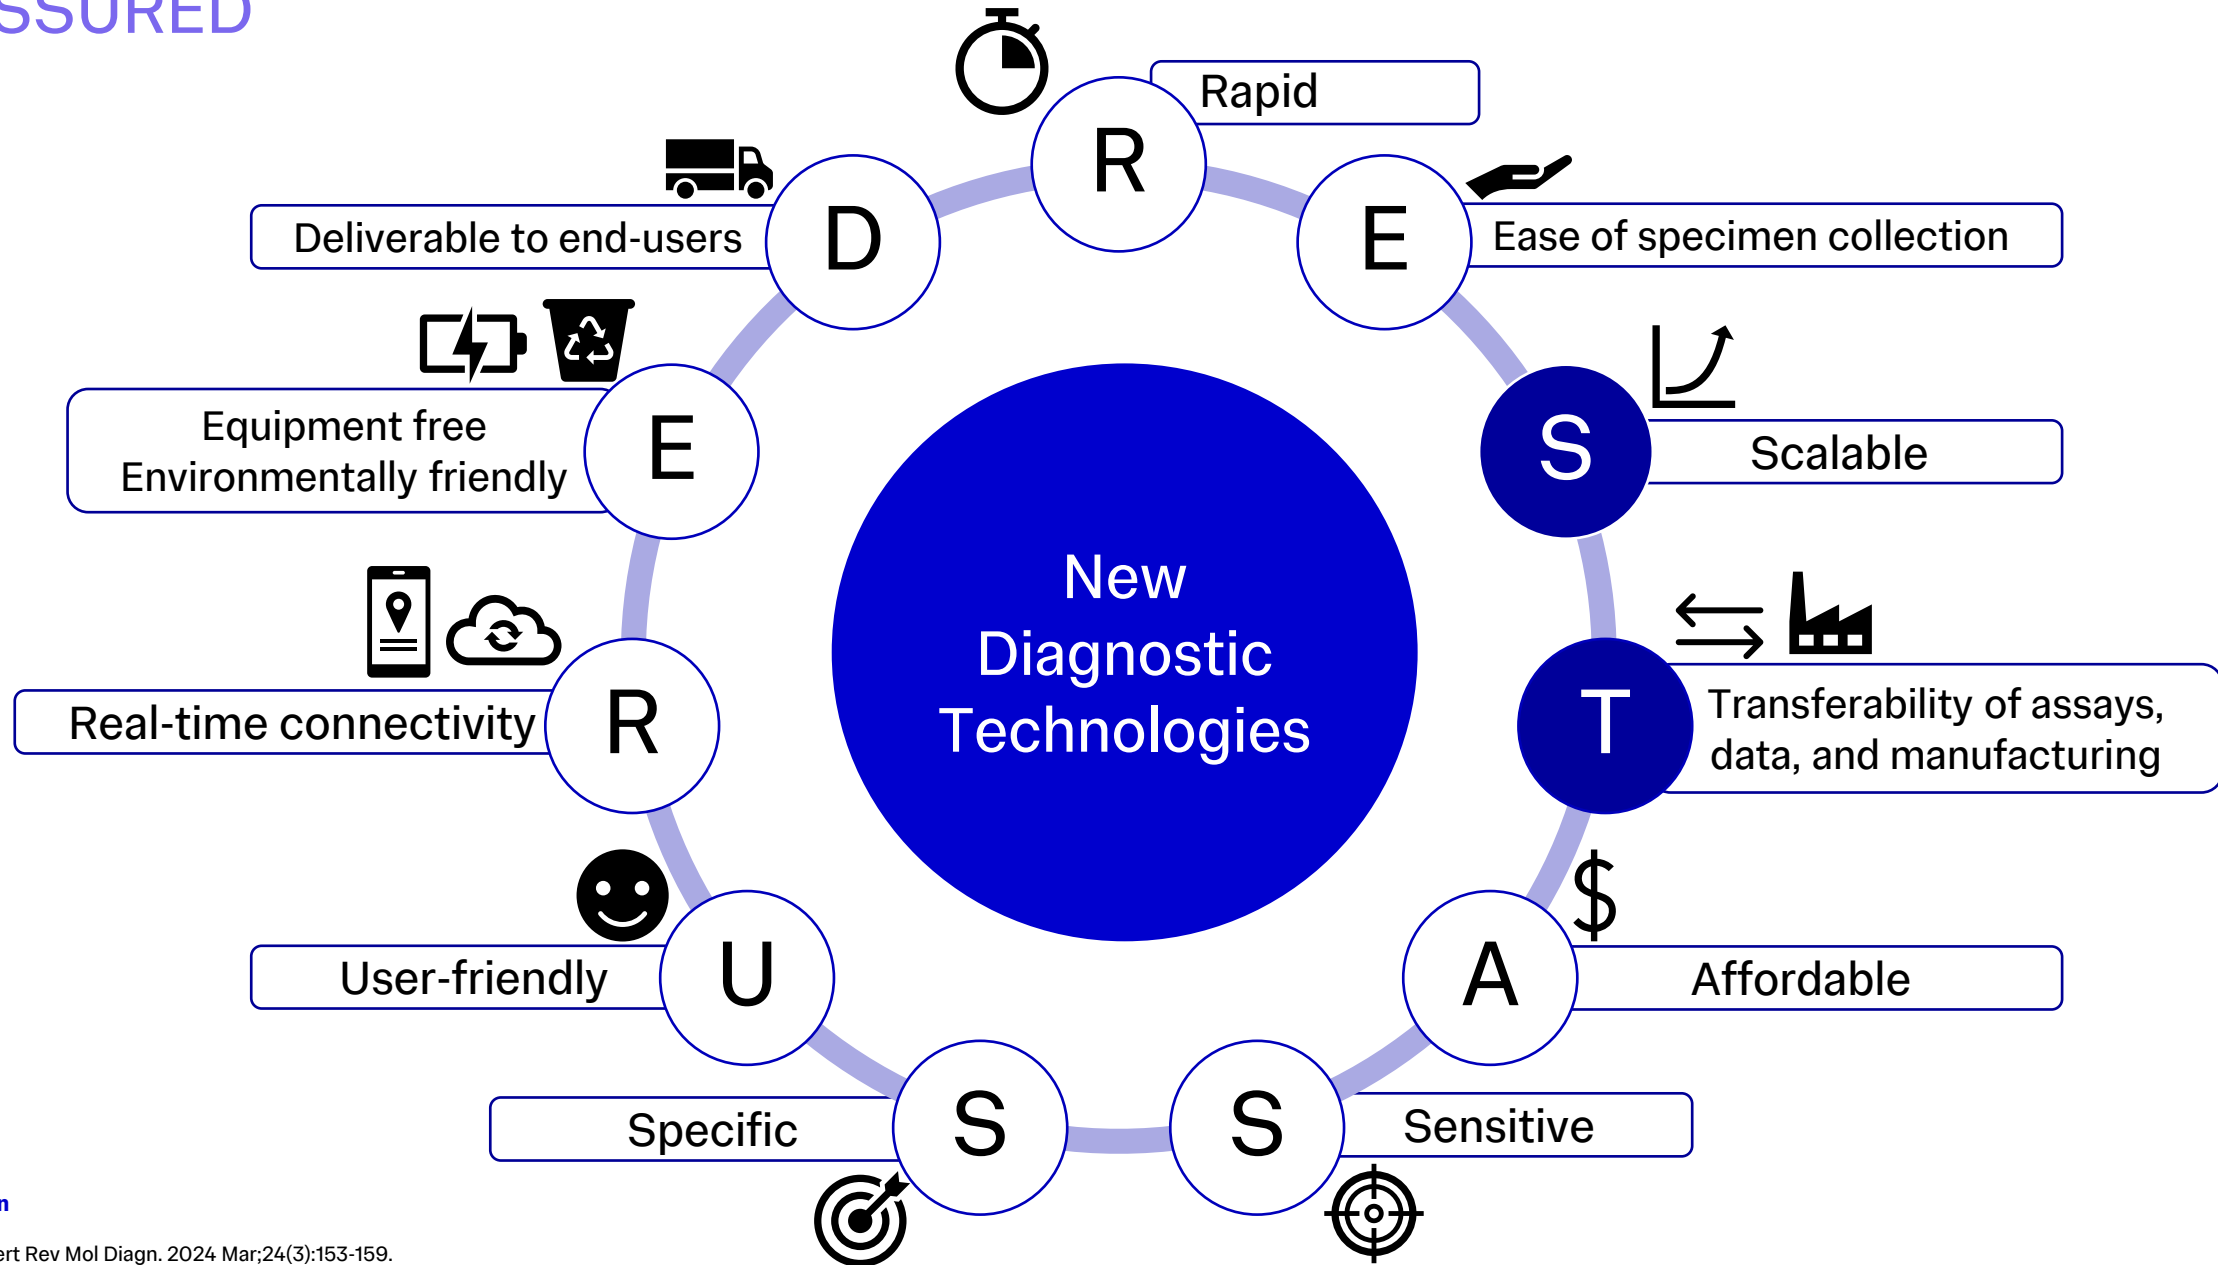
SSURED

R Rapid

E Ease of specimen collection

S Scalable

T Transferability of assays, data, and manufacturing

A Affordable

S Sensitive

S Specific

U User-friendly

R Real-time connectivity

E Equipment free Environmentally friendly

D Deliverable to end-users

New Diagnostic Technologies

n

ert Rev Mol Diagn. 2024 Mar;24(3):153-159.